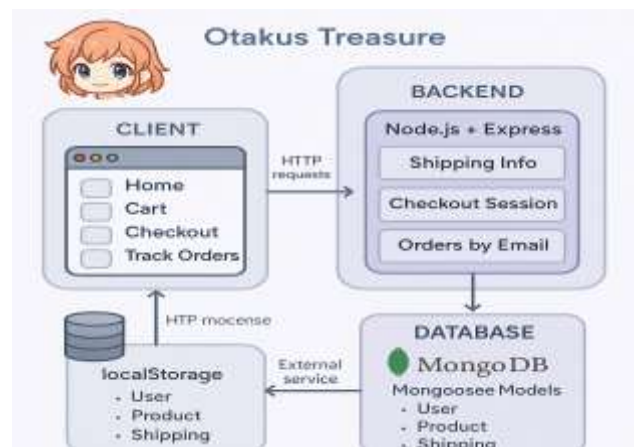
Otakus Treasure

CLIENT

Home
Cart
Checkout
Track Orders

HTTP requests

BACKEND

Node.js + Express

Shipping Info

Checkout Session

Orders by Email

HTP mocense

localStorage
- User
- Product
- Shipping

External service

DATABASE

MongoDB

Mongoosee Models
- User
- Product
- Shipping